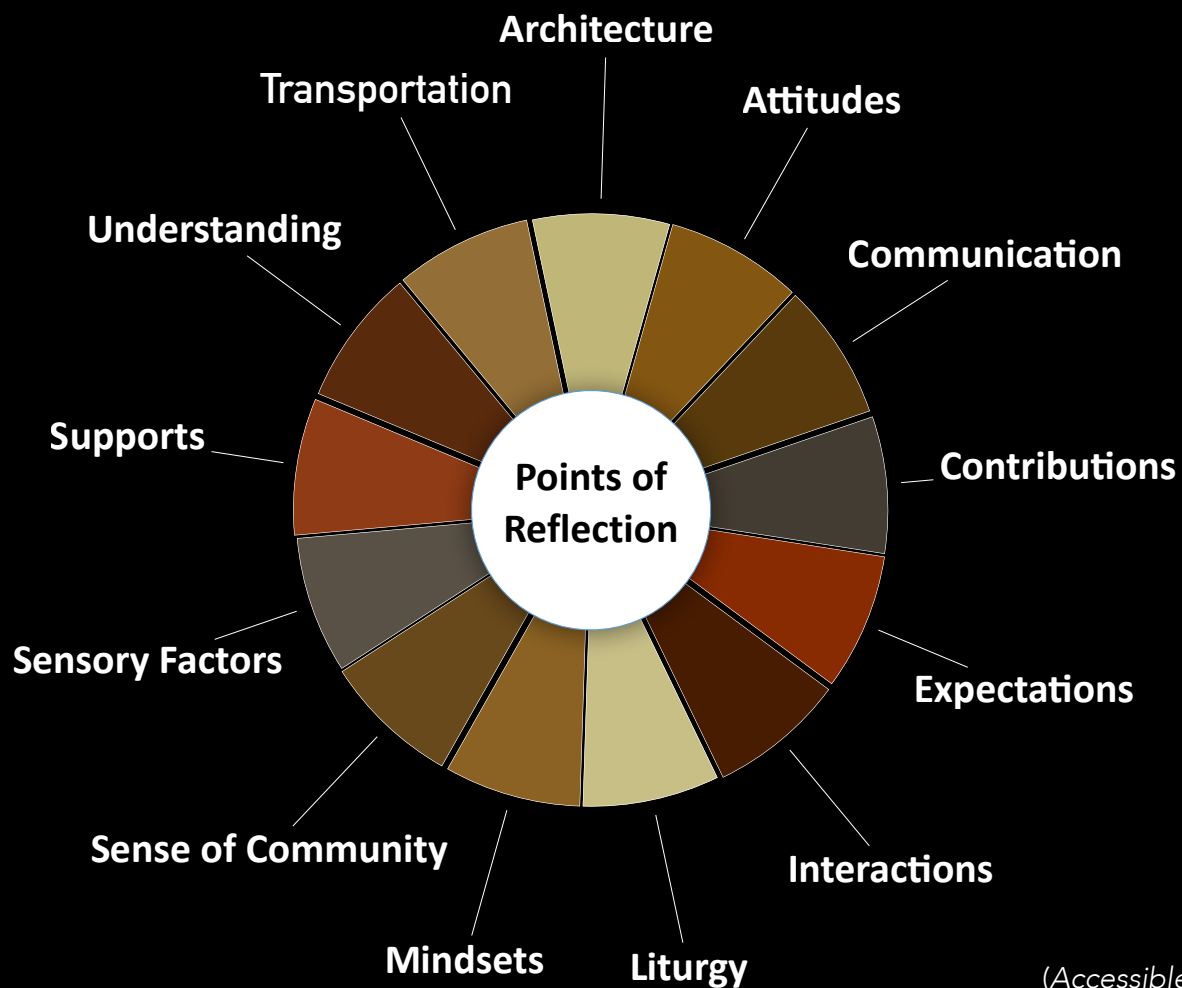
Architecture

Attitudes

Communication

Contributions

Expectations

Interactions

Liturgy

Mindsets

Sense of Community

Sensory Factors

Supports

Understanding

Transportation

Points of Reflection

(Accessible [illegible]